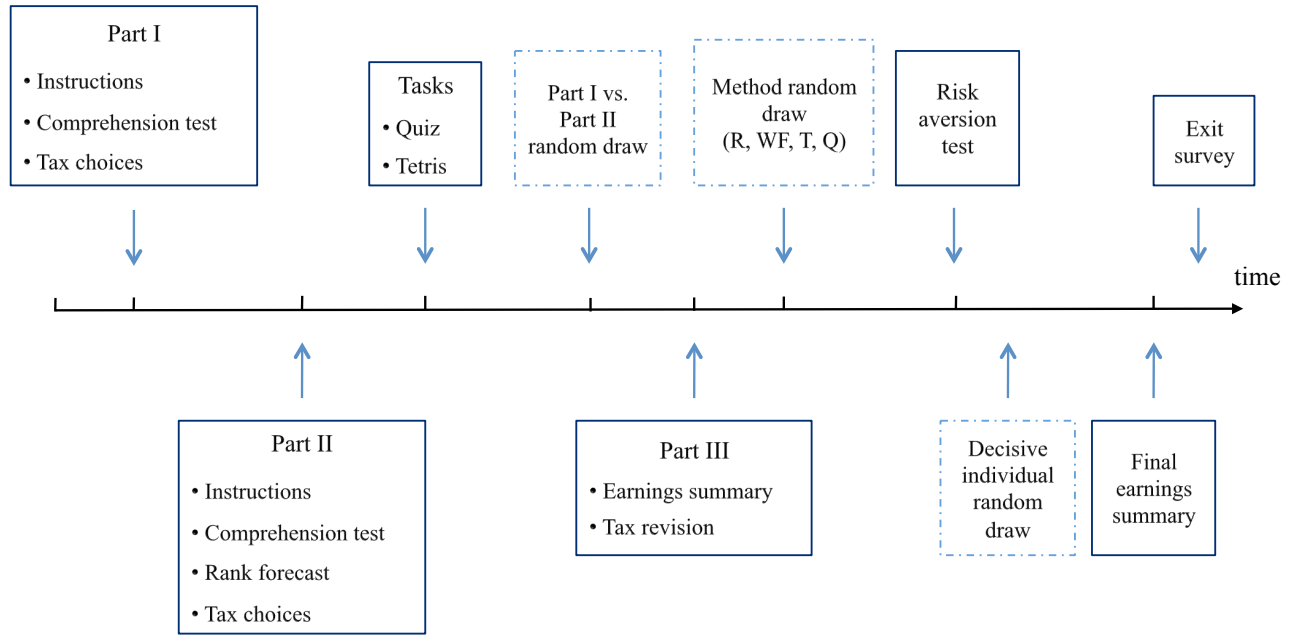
Part I
• Instructions
• Comprehension test
• Tax choices

Tasks
• Quiz
• Tetris

Part I vs. Part II random draw

Method random draw (R, WF, T, Q)

Risk aversion test

Exit survey

time

Part II
• Instructions
• Comprehension test
• Rank forecast
• Tax choices

Part III
• Earnings summary
• Tax revision

Decisive individual random draw

Final earnings summary